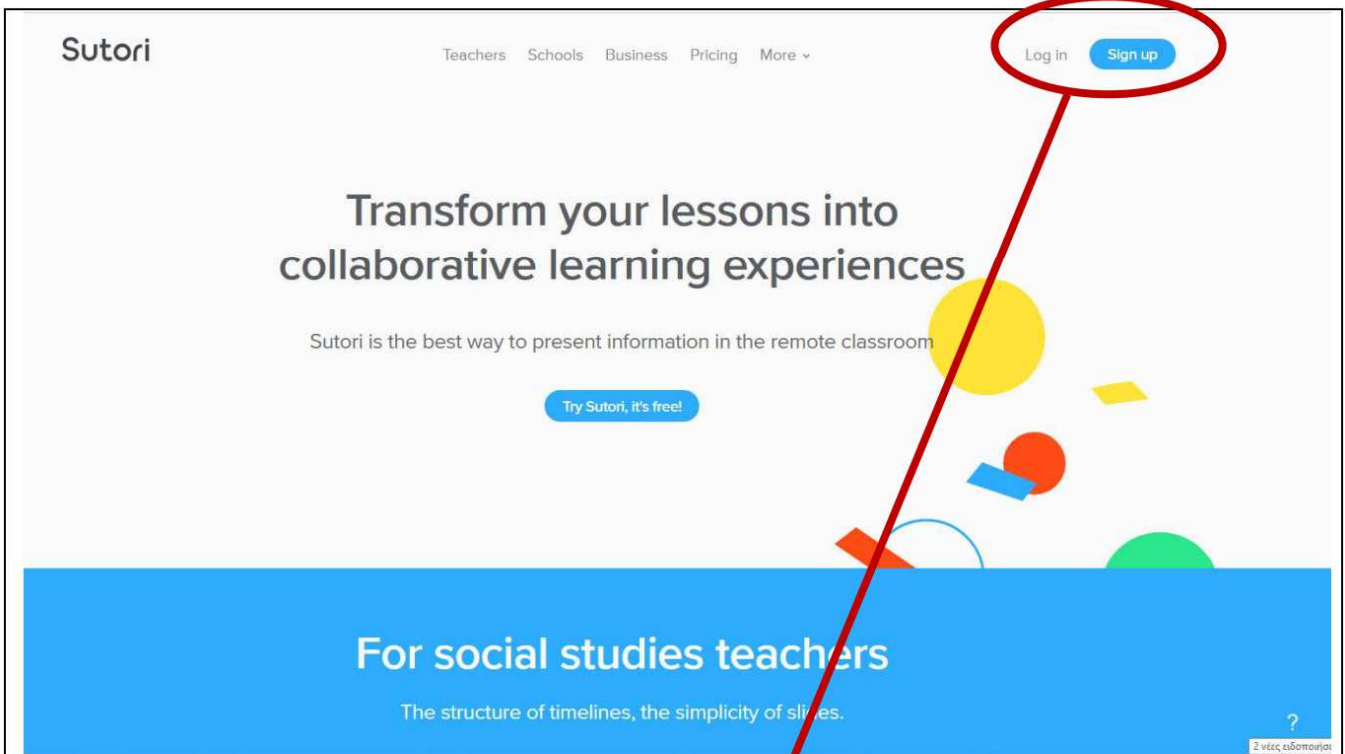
Sutori

Teachers Schools Business Pricing More

Log in Sign up

Transform your lessons into collaborative learning experiences

Sutori is the best way to present information in the remote classroom

Try Sutori, it's free!

For social studies teachers

The structure of timelines, the simplicity of sli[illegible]es.

?

2 νέες ειδοποιήσει